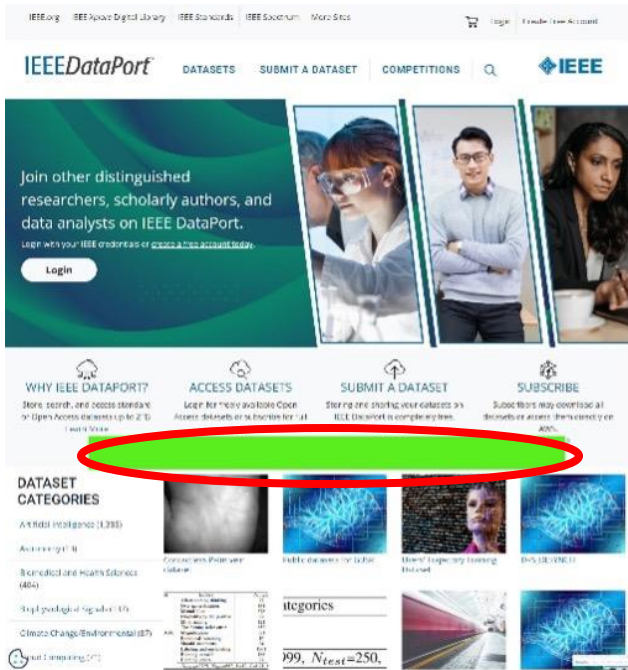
IEEE.org IEEE Xplore Digital Library IEEE Standards IEEE Spectrum More Sites

Login Create Free Account

IEEEDataPort

DATASETS SUBMIT A DATASET COMPETITIONS

IEEE

Join other distinguished researchers, scholarly authors, and data analysts on IEEE DataPort.

Login with your IEEE credentials or create a free account today.

Login

WHY IEEE DATAPORT?

Store, search, and access standard or Open Access datasets up to 2TB

Learn More

ACCESS DATASETS

Login for freely available Open Access datasets or subscribe for full

SUBMIT A DATASET

Storing and sharing your datasets on IEEE DataPort is completely free.

SUBSCRIBE

Subscribers may download all datasets or access them directly on AWS.

DATASET CATEGORIES

Artificial Intelligence (1,355)

Astronomy (18)

Biomedical and Health Sciences (484)

Biophysiological Signals (17)

Climate Change/Environmental (87)

Cloud Computing (37)

Public datasets for Iskle

ategories

$999, N_{test}=250,$

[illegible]